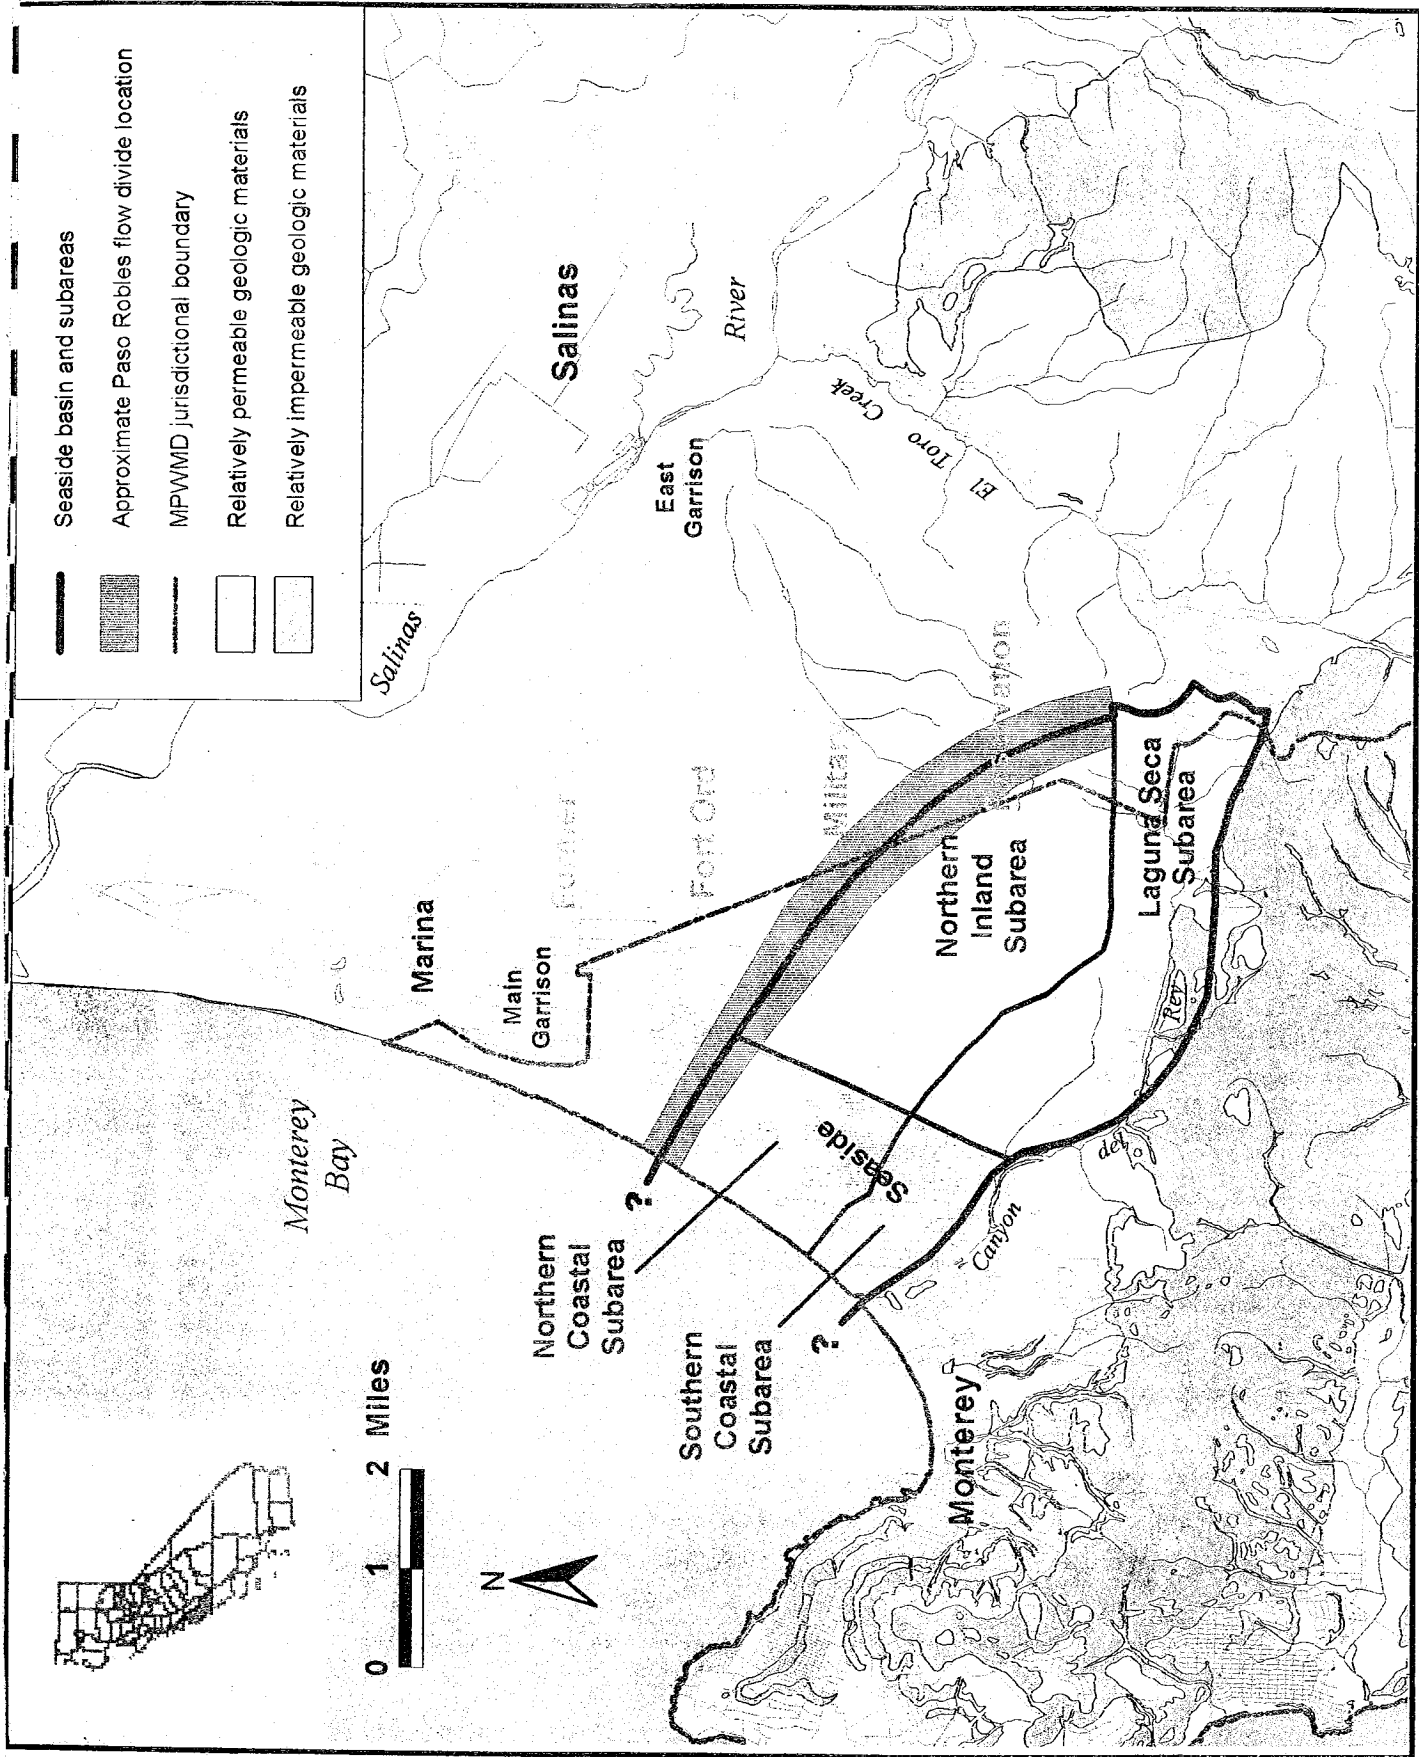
Seaside basin and subareas

Approximate Paso Robles flow divide location

MPWMD jurisdictional boundary

Relatively permeable geologic materials

Relatively impermeable geologic materials

Salinas

Salinas

River

East Garrison

El Toro Creek

Marina

Former Fort Ord

Military Reservation

Main Garrison

Northern Inland Subarea

Laguna Seca Subarea

Monterey Bay

Seaside

Rey

del

Canyon

?

Northern Coastal Subarea

?

Southern Coastal Subarea

Monterey

0 1 2 Miles

N